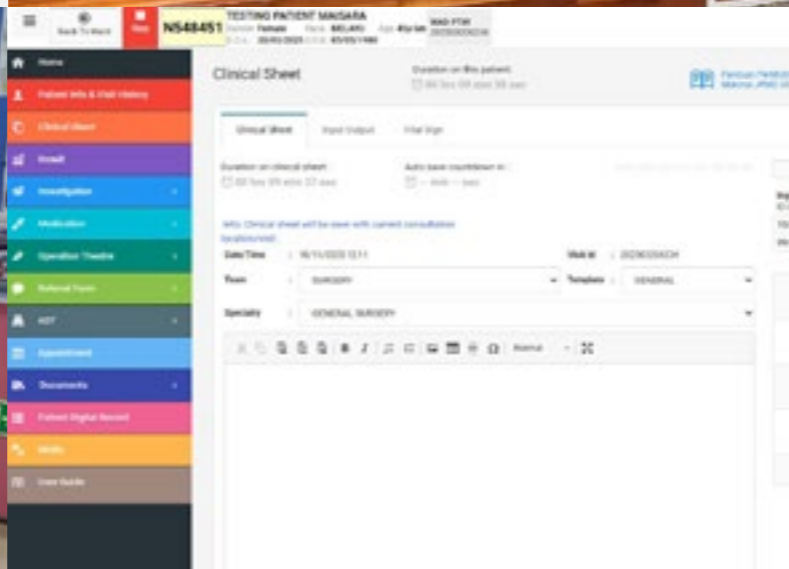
Back To Ward

N548451 TESTING PATIENT MASARA

Gender Female Race MELAYU Age 41y 6m

Home
Patient Info & Visit History
Clinical Sheet
Ordell
Investigation
Medication
Operation Theatre
Referral Form
AOT
Appointment
Documents
Patient Digital Record
MAR
User Guide

Clinical Sheet

Duration on this patient

Clinical Sheet Input Output Vital Sign

Duration on clinical sheet
Auto save countdown in

Info: Clinical sheet will be save with current consultation location/visit.

Date/Time : 18/11/2020 12:11
Visit Id :
Team : SURGERY
Template : GENERAL
Specialty : GENERAL SURGERY

Normal